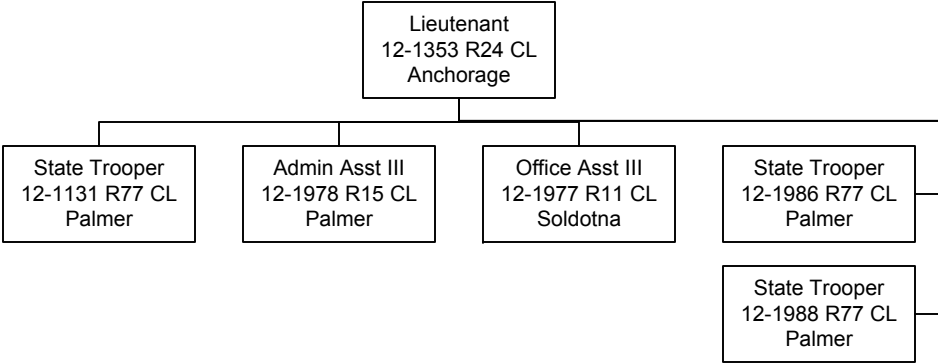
Lieutenant
12-1353 R24 CL
Anchorage

State Trooper
12-1131 R77 CL
Palmer

Admin Asst III
12-1978 R15 CL
Palmer

Office Asst III
12-1977 R11 CL
Soldotna

State Trooper
12-1986 R77 CL
Palmer

State Trooper
12-1988 R77 CL
Palmer